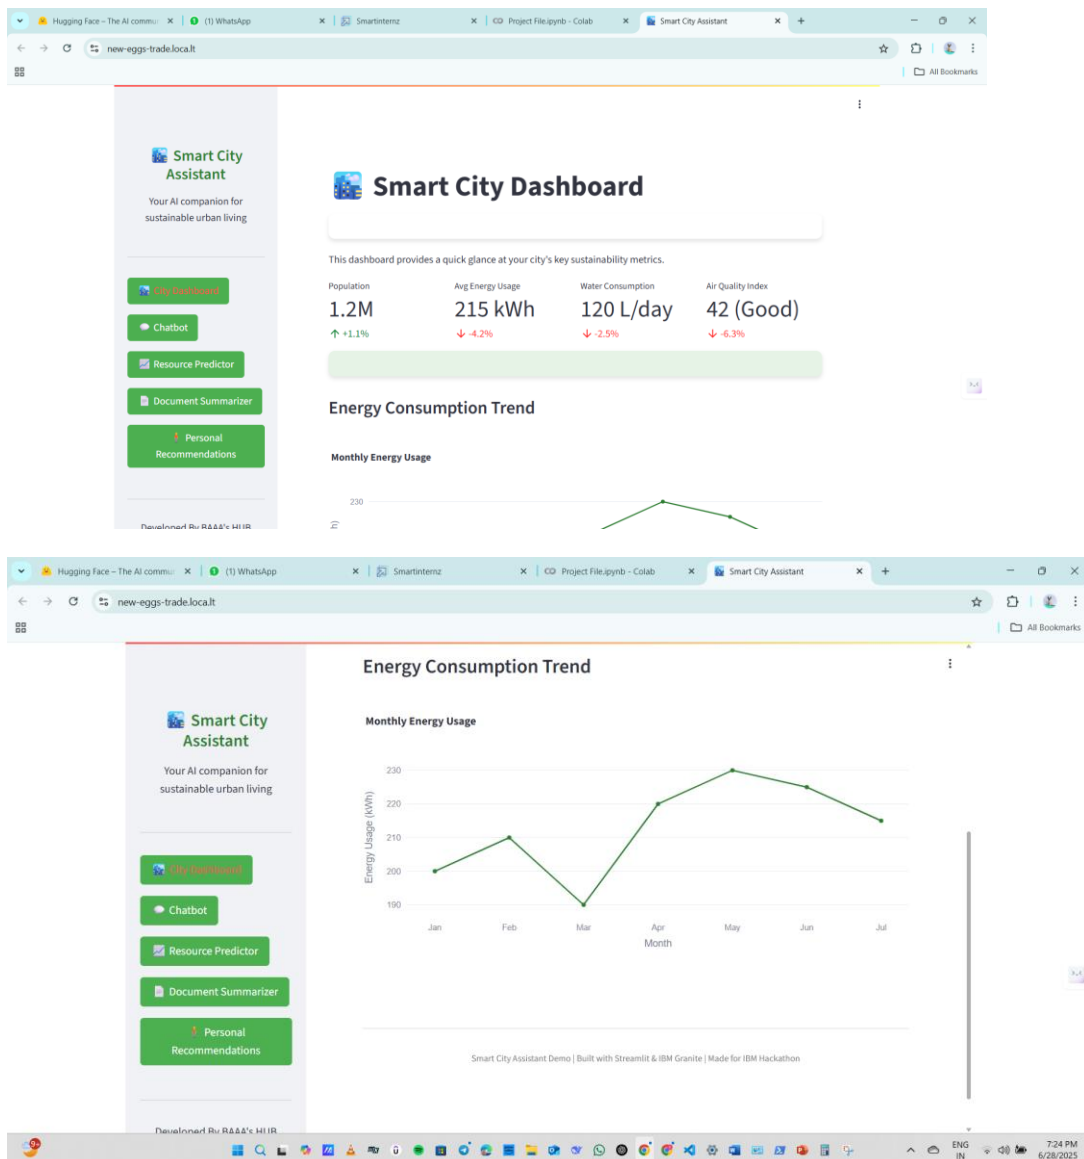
Hugging Face – The AI commu ×
(1) WhatsApp ×
Smartinternz ×
Project File.ipynb - Colab ×
Smart City Assistant ×
+

new-eggs-trade.loca.lt

All Bookmarks

Smart City Assistant

Your AI companion for sustainable urban living

City Dashboard

Chatbot

Resource Predictor

Document Summarizer

Personal Recommendations

Developed By BAAA's HUB

Smart City Dashboard

This dashboard provides a quick glance at your city's key sustainability metrics.

| Population | Avg Energy Usage | Water Consumption | Air Quality Index |
|---|---|---|---|
| 1.2M | 215 kWh | 120 L/day | 42 (Good) |
| ↑ +1.1% | ↓ -4.2% | ↓ -2.5% | ↓ -6.3% |

Energy Consumption Trend

Monthly Energy Usage

230

Hugging Face – The AI commu ×
(1) WhatsApp ×
Smartinternz ×
Project File.ipynb - Colab ×
Smart City Assistant ×
+

new-eggs-trade.loca.lt

All Bookmarks

Energy Consumption Trend

Smart City Assistant

Your AI companion for sustainable urban living

City Dashboard

Chatbot

Resource Predictor

Document Summarizer

Personal Recommendations

Developed By BAAA's HUB

Monthly Energy Usage

Energy Usage (kWh)

230
220
210
200
190

Jan Feb Mar Apr May Jun Jul

Month

Smart City Assistant Demo | Built with Streamlit & IBM Granite | Made for IBM Hackathon

ENG IN

7:24 PM
6/28/2025